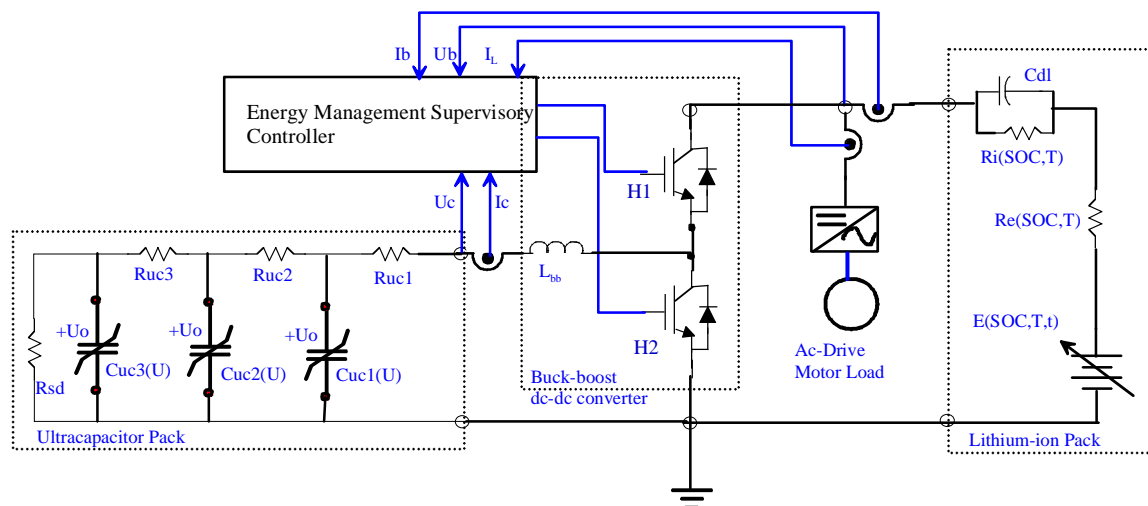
Ib
Ub
$I_L$
Energy Management Supervisory Controller
Cdl
Ri(SOC,T)
H1
Uc
Ic
Re(SOC,T)
Ruc3
Ruc2
Ruc1
$L_{bb}$
+Uo
+Uo
+Uo
E(SOC,T,t)
Rsd
Cuc3(U)
Cuc2(U)
Cuc1(U)
H2
Ac-Drive Motor Load
Buck-boost dc-dc converter
Ultracapacitor Pack
Lithium-ion Pack